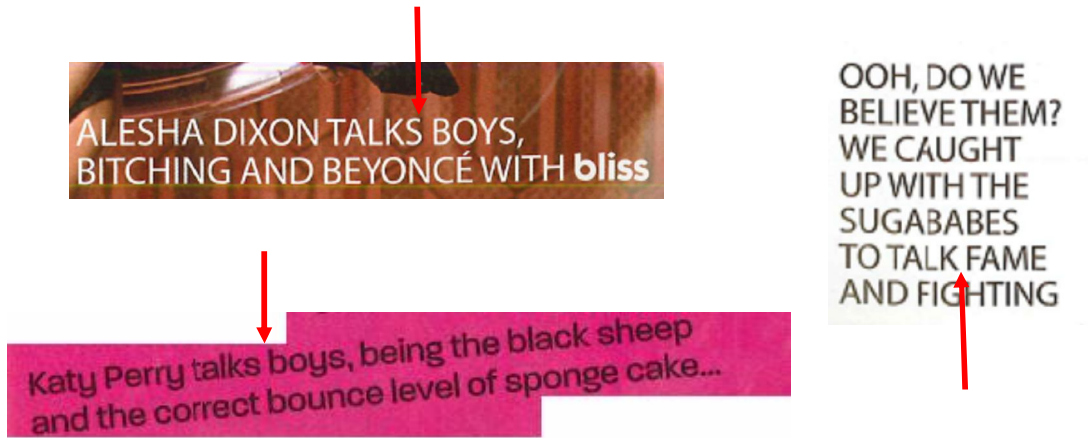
ALESHA DIXON TALKS BOYS, BITCHING AND BEYONCÉ WITH bliss

OOH, DO WE BELIEVE THEM? WE CAUGHT UP WITH THE SUGABABES TO TALK FAME AND FIGHTING

Katy Perry talks boys, being the black sheep and the correct bounce level of sponge cake...